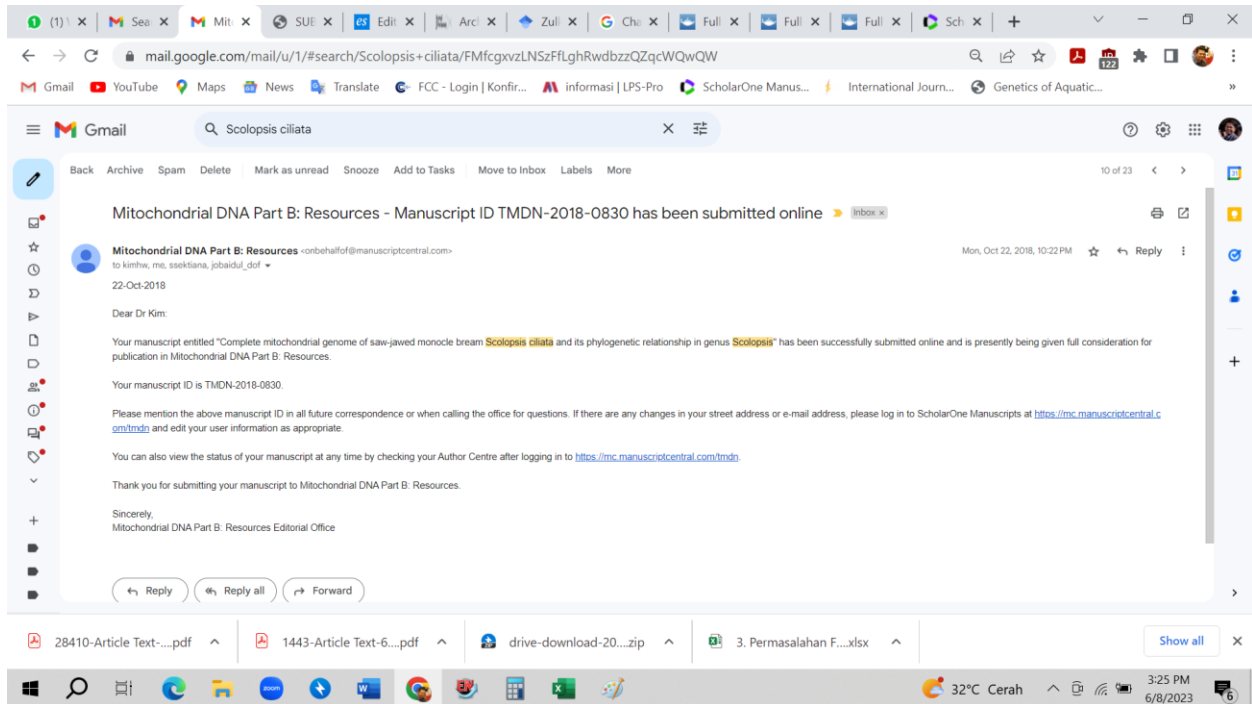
(1) ✕ Sea ✕ Mit ✕ SUE ✕ Edit ✕ Arcl ✕ Zul ✕ Cha ✕ Full ✕ Full ✕ Full ✕ Sch ✕ +

mail.google.com/mail/u/1/#search/Scolopsis+ciliata/FMfcgxvzLNSzFfLghRwdbzzQZqcWQwQW

Gmail YouTube Maps News Translate FCC - Login | Konfir... informasi | LPS-Pro ScholarOne Manus... International Journ... Genetics of Aquatic...

Gmail

Scolopsis ciliata

Back Archive Spam Delete Mark as unread Snooze Add to Tasks Move to Inbox Labels More

10 of 23

Mitochondrial DNA Part B: Resources - Manuscript ID TMDN-2018-0830 has been submitted online Inbox ×

Mitochondrial DNA Part B: Resources <onbehalfof@manuscriptcentral.com>
to kimhw, me, ssektiana, jobaidul_dof

Mon, Oct 22, 2018, 10:22 PM Reply

22-Oct-2018

Dear Dr Kim:

Your manuscript entitled "Complete mitochondrial genome of saw-jawed monocle bream Scolopsis ciliata and its phylogenetic relationship in genus Scolopsis" has been successfully submitted online and is presently being given full consideration for publication in Mitochondrial DNA Part B: Resources.

Your manuscript ID is TMDN-2018-0830.

Please mention the above manuscript ID in all future correspondence or when calling the office for questions. If there are any changes in your street address or e-mail address, please log in to ScholarOne Manuscripts at https://mc.manuscriptcentral.com/tmdn and edit your user information as appropriate.

You can also view the status of your manuscript at any time by checking your Author Centre after logging in to https://mc.manuscriptcentral.com/tmdn.

Thank you for submitting your manuscript to Mitochondrial DNA Part B: Resources.

Sincerely,
Mitochondrial DNA Part B: Resources Editorial Office

Reply Reply all Forward

28410-Article Text-....pdf 1443-Article Text-6....pdf drive-download-20....zip 3. Permasalahan F....xlsx Show all

32°C Cerah 3:25 PM 6/8/2023